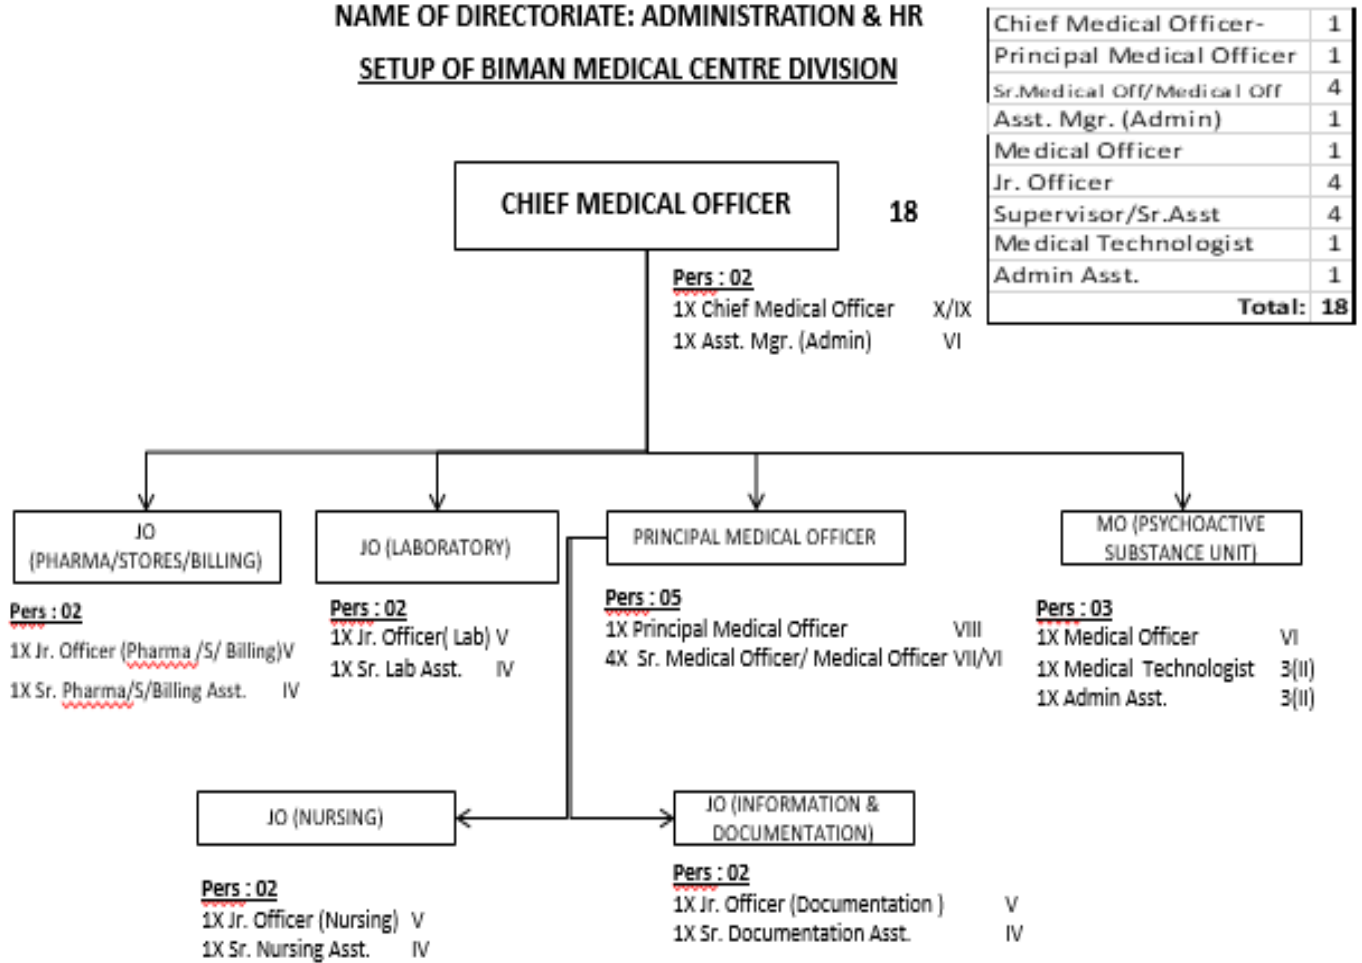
NAME OF DIRECTORIATE: ADMINISTRATION & HR

SETUP OF BIMAN MEDICAL CENTRE DIVISION

| Chief Medical Officer- | 1 |
|---|---|
| Principal Medical Officer | 1 |
| Sr.Medical Off/Medical Off | 4 |
| Asst. Mgr. (Admin) | 1 |
| Medical Officer | 1 |
| Jr. Officer | 4 |
| Supervisor/Sr.Asst | 4 |
| Medical Technologist | 1 |
| Admin Asst. | 1 |
| Total: | 18 |

CHIEF MEDICAL OFFICER

18

Pers : 02
1X Chief Medical Officer X/IX
1X Asst. Mgr. (Admin) VI

JO (PHARMA/STORES/BILLING)

Pers : 02
1X Jr. Officer (Pharma /S/ Billing)V
1X Sr. Pharma/S/Billing Asst. IV

JO (LABORATORY)

Pers : 02
1X Jr. Officer( Lab) V
1X Sr. Lab Asst. IV

PRINCIPAL MEDICAL OFFICER

Pers : 05
1X Principal Medical Officer VIII
4X Sr. Medical Officer/ Medical Officer VII/VI

MO (PSYCHOACTIVE SUBSTANCE UNIT)

Pers : 03
1X Medical Officer VI
1X Medical Technologist 3(II)
1X Admin Asst. 3(II)

JO (NURSING)

Pers : 02
1X Jr. Officer (Nursing) V
1X Sr. Nursing Asst. IV

JO (INFORMATION & DOCUMENTATION)

Pers : 02
1X Jr. Officer (Documentation ) V
1X Sr. Documentation Asst. IV